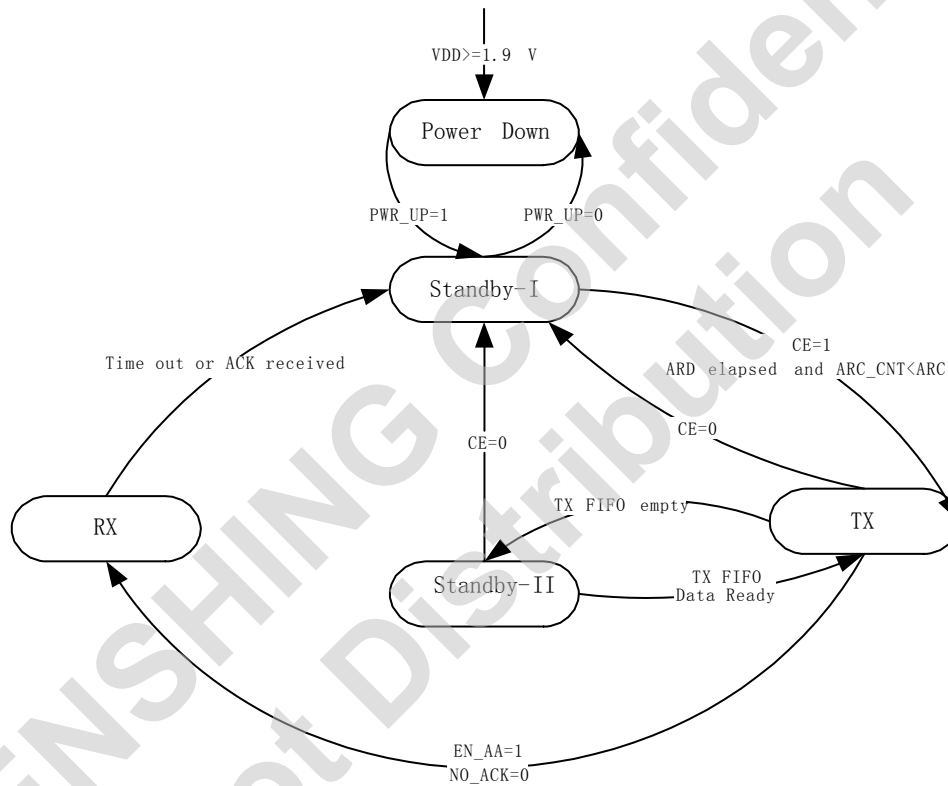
VDD>=1.9 V

Power Down

PWR_UP=1

PWR_UP=0

Standby-I

Time out or ACK received

CE=1
ARD elapsed and ARC_CNT<ARC

CE=0

CE=0

RX

TX FIFO empty

TX

Standby-II

TX FIFO
Data Ready

EN_AA=1
NO_ACK=0

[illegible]NSHING Confidential
Not Distribution